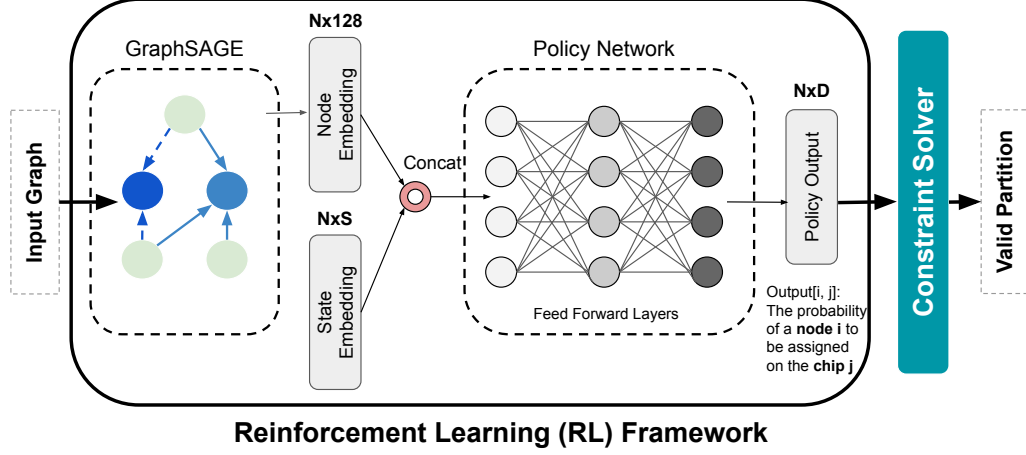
Input Graph

GraphSAGE

Nx128

Node Embedding

NxS

State Embedding

Concat

Policy Network

Feed Forward Layers

NxD

Policy Output

Output[i, j]: The probability of a **node i** to be assigned on the **chip j**

Constraint Solver

Valid Partition

Reinforcement Learning (RL) Framework